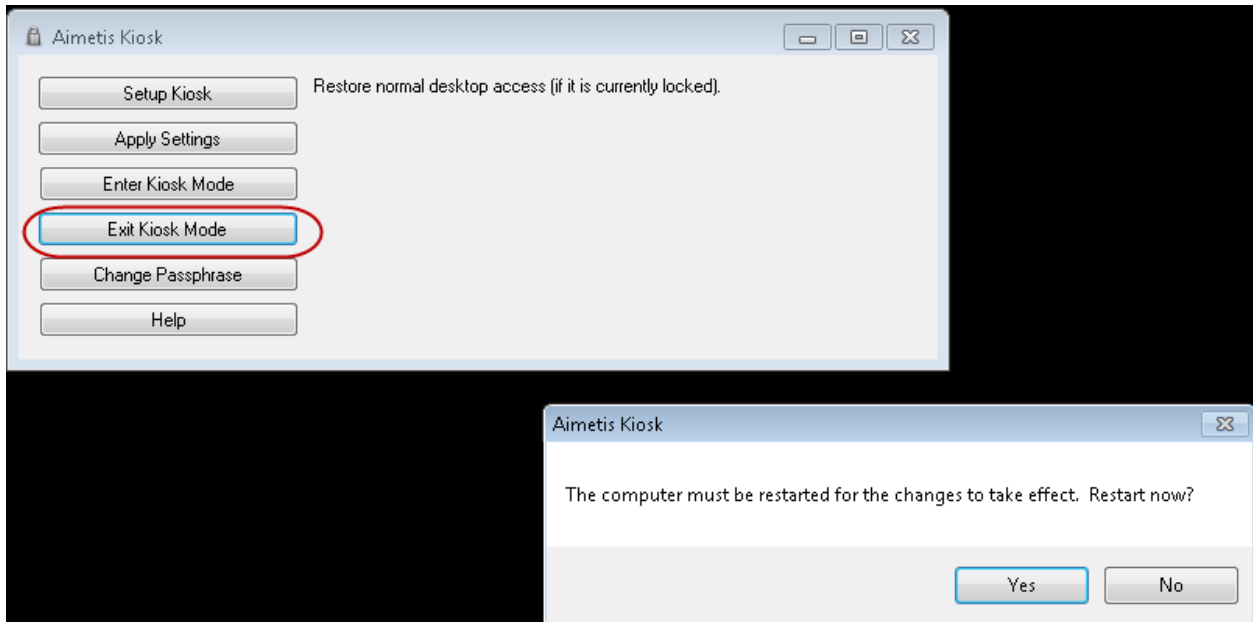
Aimetis Kiosk

Setup Kiosk

Apply Settings

Enter Kiosk Mode

Exit Kiosk Mode

Change Passphrase

Help

Restore normal desktop access (if it is currently locked).

Aimetis Kiosk

The computer must be restarted for the changes to take effect. Restart now?

Yes

No